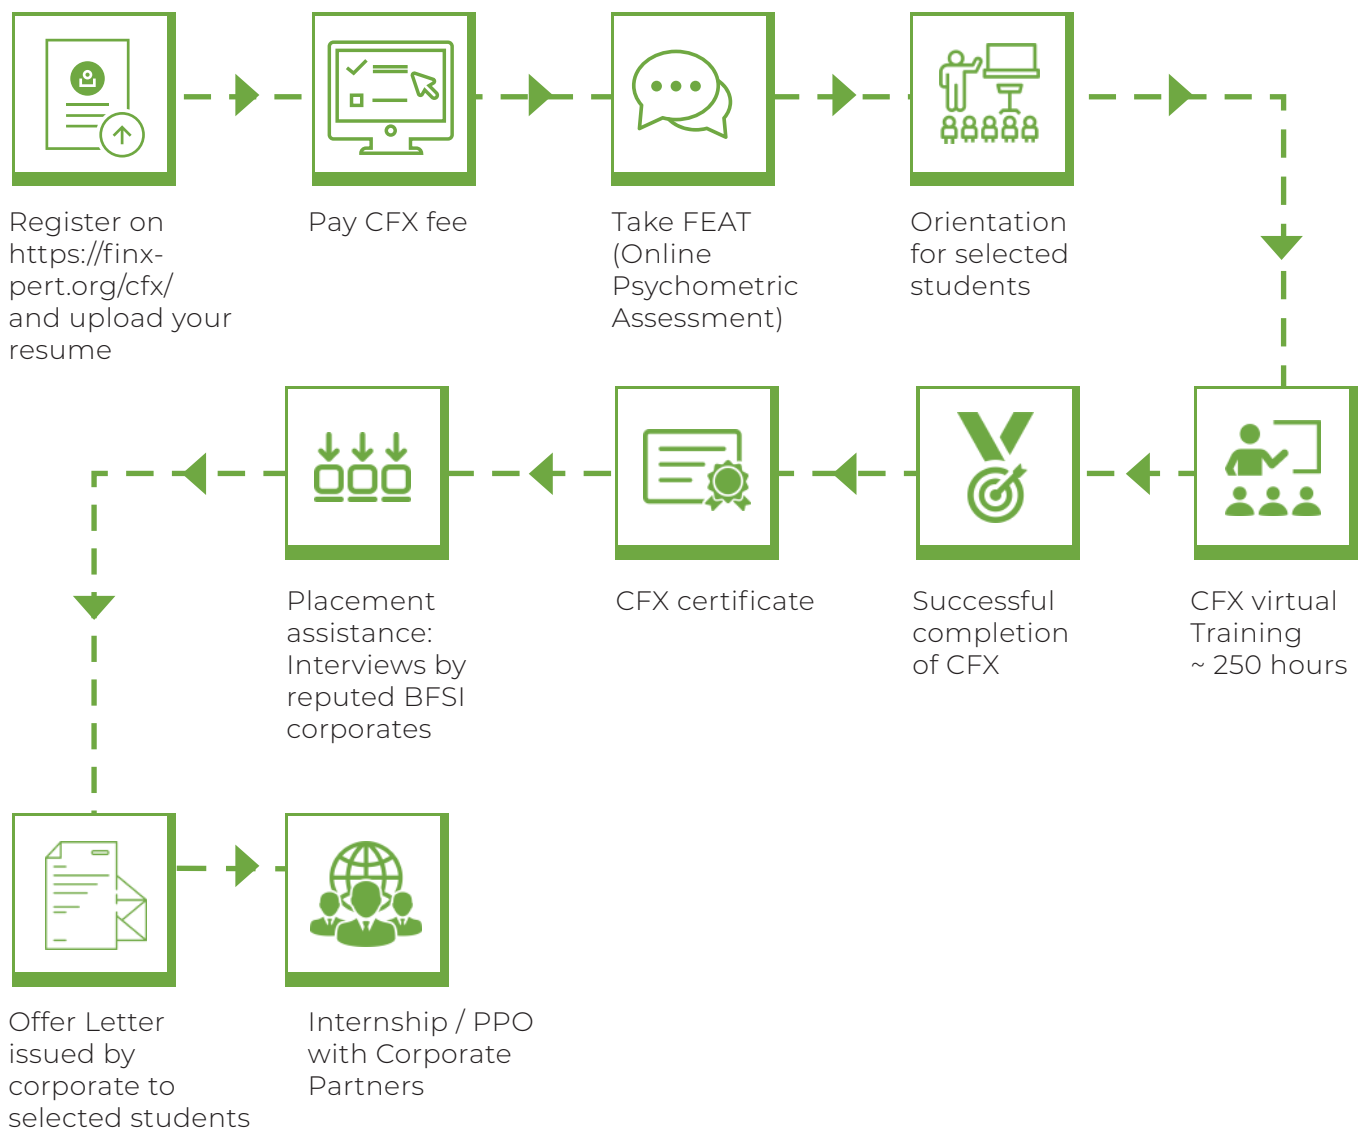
Register on https://finxpert.org/cfx/ and upload your resume

Pay CFX fee

Take FEAT (Online Psychometric Assessment)

Orientation for selected students

CFX virtual Training ~ 250 hours

Successful completion of CFX

CFX certificate

Placement assistance: Interviews by reputed BFSI corporates

Offer Letter issued by corporate to selected students

Internship / PPO with Corporate Partners